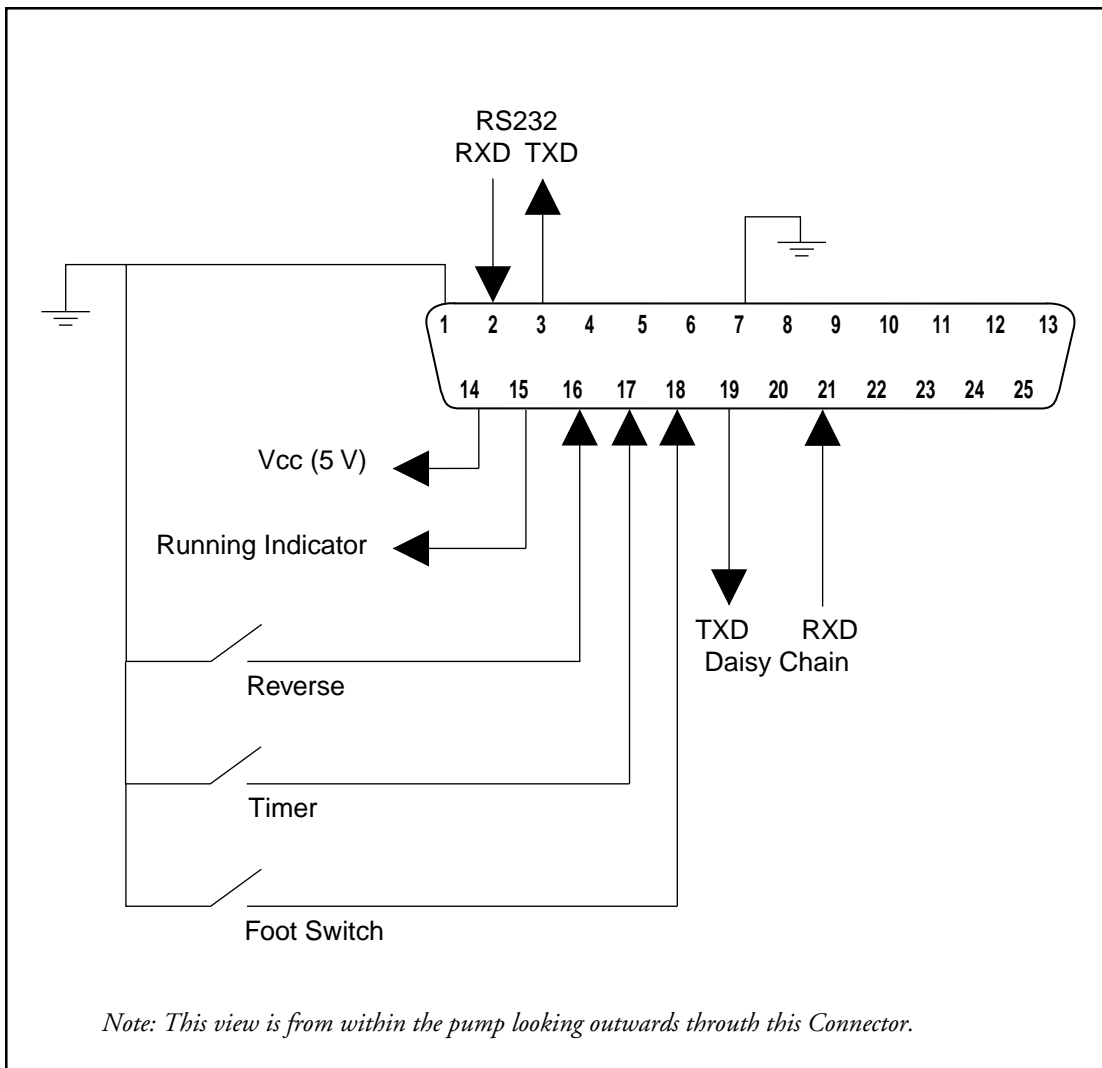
RS232
RXD TXD

1 2 3 4 5 6 7 8 9 10 11 12 13
14 15 16 17 18 19 20 21 22 23 24 25

Vcc (5 V)

Running Indicator

TXD RXD
Daisy Chain

Reverse

Timer

Foot Switch

*Note: This view is from within the pump looking outwards throuth this Connector.*